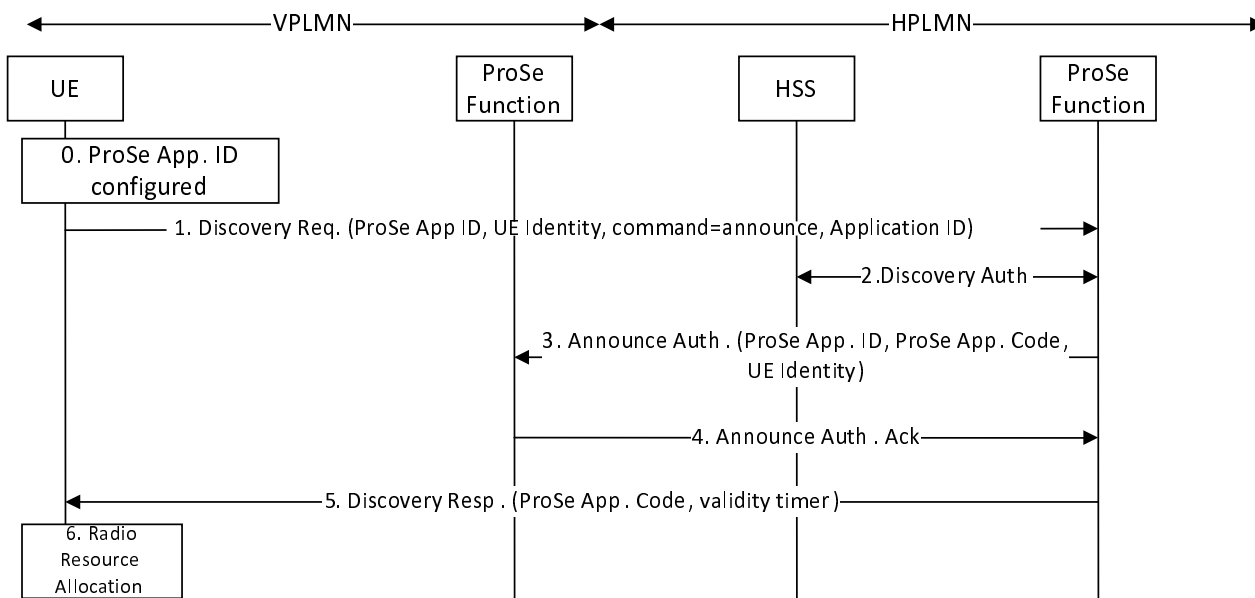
VPLMN

HPLMN

UE

ProSe Function

HSS

ProSe Function

0. ProSe App. ID configured

1. Discovery Req. (ProSe App ID, UE Identity, command=announce, Application ID)

2.Discovery Auth

3. Announce Auth . (ProSe App . ID, ProSe App. Code, UE Identity)

4. Announce Auth . Ack

5. Discovery Resp . (ProSe App . Code , validity timer )

6. Radio Resource Allocation